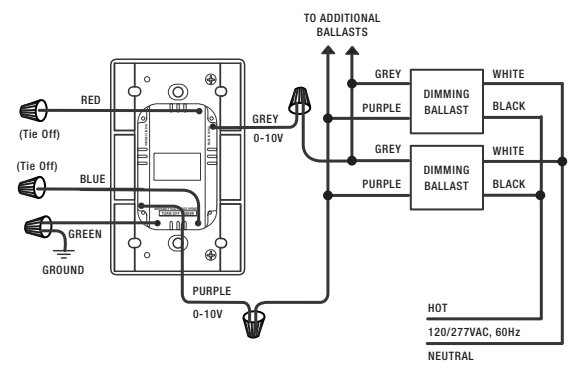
TO ADDITIONAL BALLASTS

RED

(Tie Off)

GREY

0-10V

(Tie Off)

BLUE

GREEN

GROUND

PURPLE

0-10V

GREY

PURPLE

DIMMING BALLAST

WHITE

BLACK

GREY

PURPLE

DIMMING BALLAST

WHITE

BLACK

HOT

120/277VAC, 60Hz

NEUTRAL